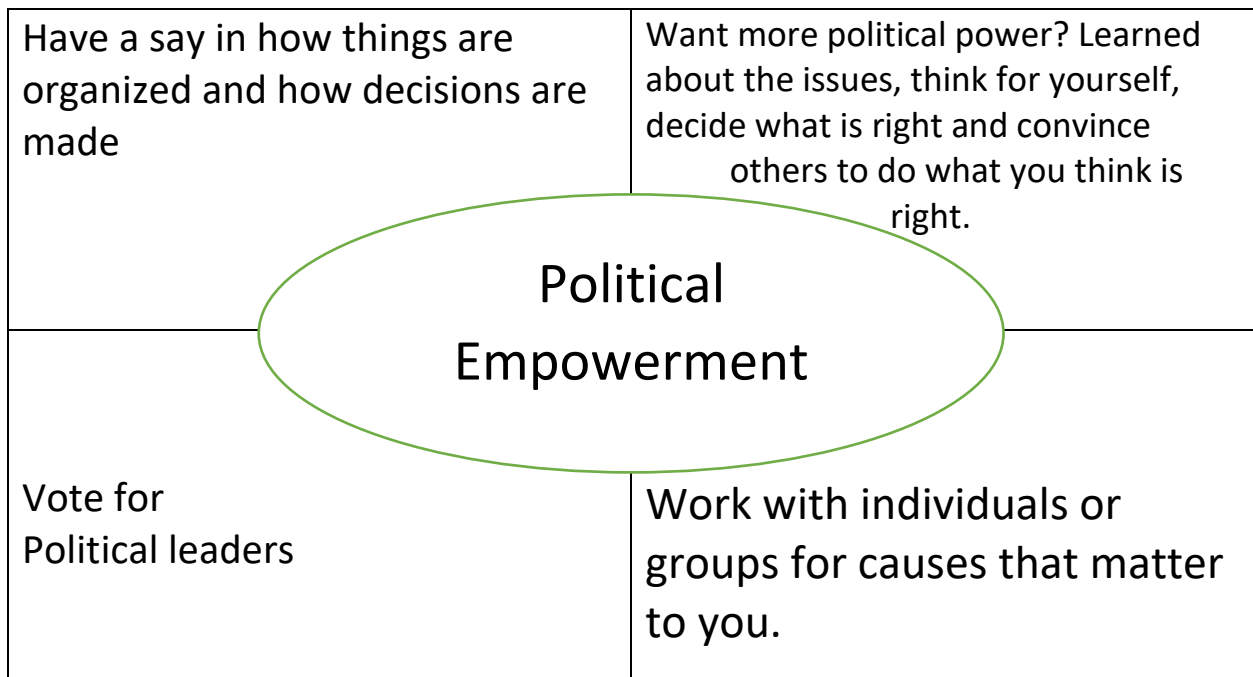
Have a say in how things are organized and how decisions are made

Want more political power? Learned about the issues, think for yourself, decide what is right and convince others to do what you think is right.

Political Empowerment

Vote for Political leaders

Work with individuals or groups for causes that matter to you.